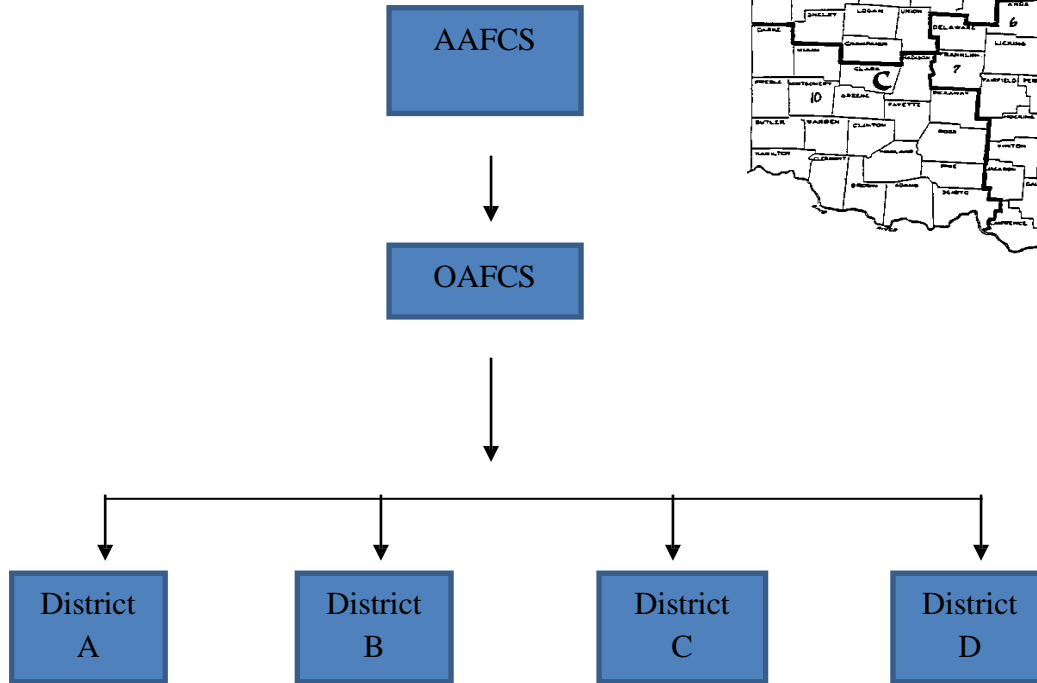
AAFCS

OAFCS

District A

District B

District C

District D

SHELBY
LOGAN
UNION
DELAWARE
LICKING
DARKE
MIAMI
CHAMPAIGN
MADISON
FRANKLIN
CLARK
C
7
6
PREBLE
MONTGOMERY
10
GREENE
FAYETTE
PICKAWAY
FAIRFIELD
BUTLER
WARREN
CLINTON
ROSS
HOCKING
HAMILTON
CLERMONT
HIGHLAND
VINTON
PIKE
JACKSON
BROWN
ADAMS
SCIOTO
LAWRENCE